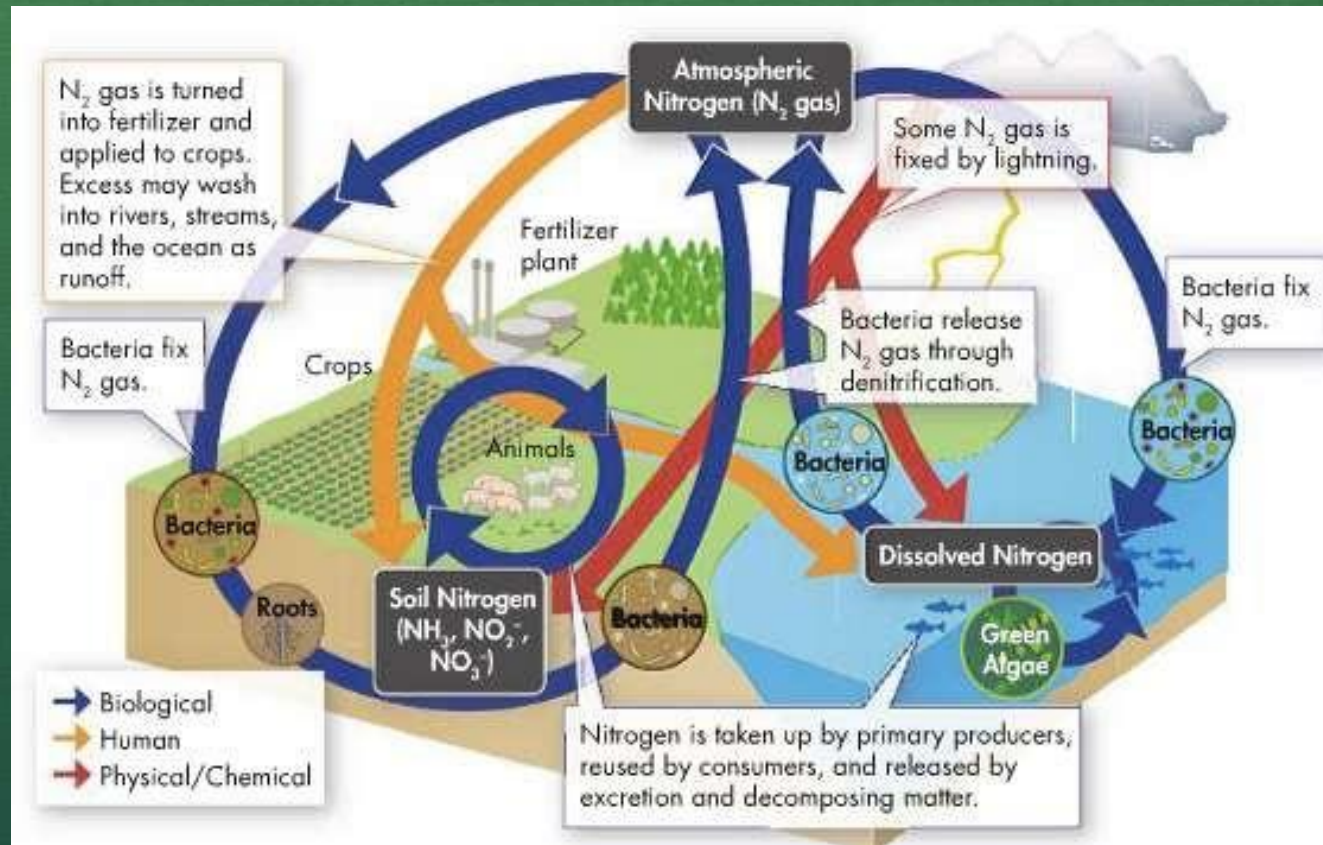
Atmospheric Nitrogen ($N_2$ gas)

$N_2$ gas is turned into fertilizer and applied to crops. Excess may wash into rivers, streams, and the ocean as runoff.

Some $N_2$ gas is fixed by lightning.

Fertilizer plant

Bacteria fix $N_2$ gas.

Bacteria release $N_2$ gas through denitrification.

Bacteria fix $N_2$ gas.

Crops

Animals

Bacteria

Bacteria

Bacteria

Dissolved Nitrogen

Roots

Soil Nitrogen ($NH_3$, $NO_2^-$, $NO_3^-$)

Bacteria

Green Algae

Biological
Human
Physical/Chemical

Nitrogen is taken up by primary producers, reused by consumers, and released by excretion and decomposing matter.